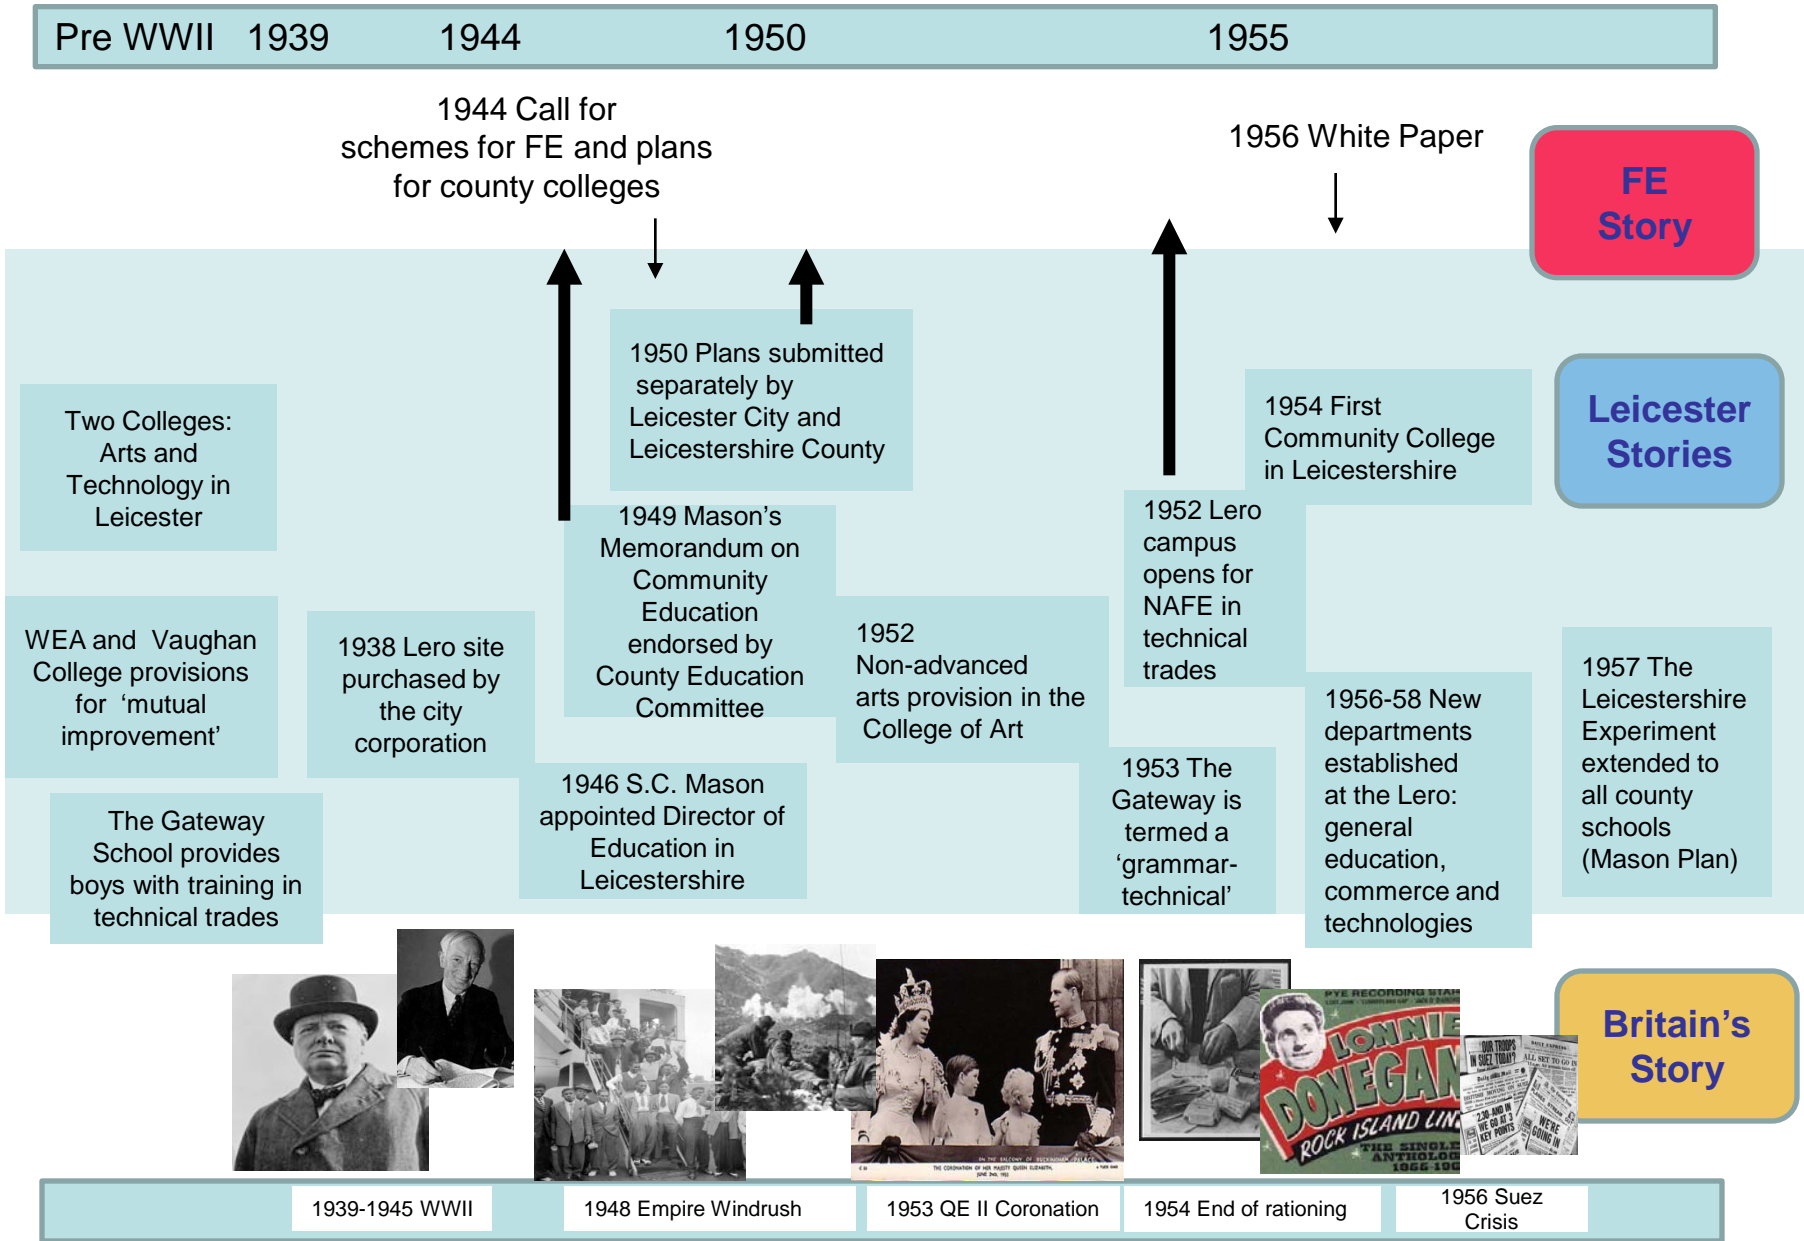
Pre WWII 1939 1944 1950 1955

1944 Call for schemes for FE and plans for county colleges

1956 White Paper

FE Story

Leicester Stories

Two Colleges: Arts and Technology in Leicester

1950 Plans submitted separately by Leicester City and Leicestershire County

1954 First Community College in Leicestershire

1949 Mason's Memorandum on Community Education endorsed by County Education Committee

1952 Lero campus opens for NAFE in technical trades

WEA and Vaughan College provisions for 'mutual improvement'

1938 Lero site purchased by the city corporation

1952 Non-advanced arts provision in the College of Art

1956-58 New departments established at the Lero: general education, commerce and technologies

1957 The Leicestershire Experiment extended to all county schools (Mason Plan)

The Gateway School provides boys with training in technical trades

1946 S.C. Mason appointed Director of Education in Leicestershire

1953 The Gateway is termed a 'grammar-technical'

LONNIE DONEGAN ROCK ISLAND LINE

Britain's Story

1939-1945 WWII

1948 Empire Windrush

1953 QE II Coronation

1954 End of rationing

1956 Suez Crisis